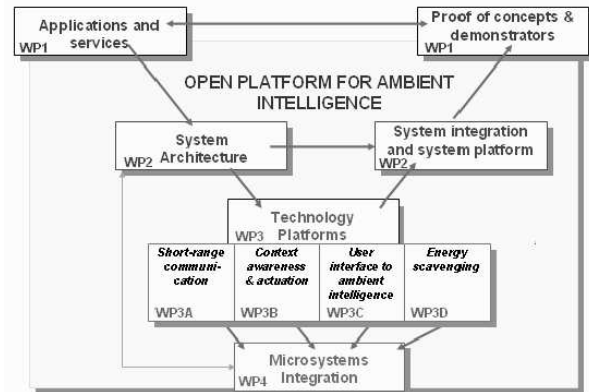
Applications and services
WP1

Proof of concepts & demonstrators
WP1

OPEN PLATFORM FOR AMBIENT INTELLIGENCE

System Architecture
WP2

System integration and system platform
WP2

Technology Platforms
WP3

Short-range communication
WP3A

Context awareness & actuation
WP3B

User interface to ambient intelligence
WP3C

Energy scavenging
WP3D

Microsystems Integration
WP4